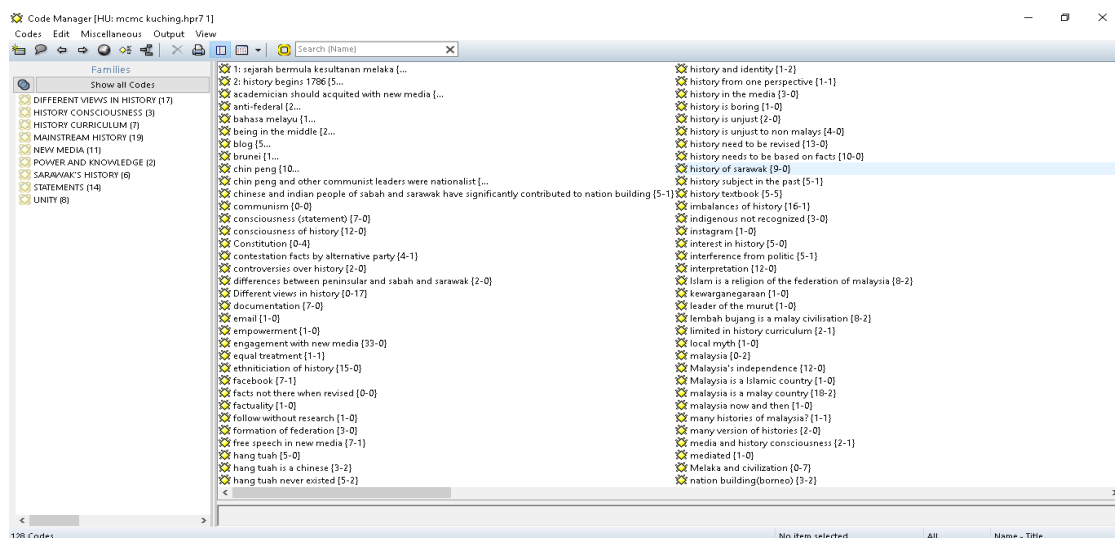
Code Manager [HU: mcmc kuching.hpr7 1]
Codes Edit Miscellaneous Output View

Search (Name)

Families
Show all Codes
DIFFERENT VIEWS IN HISTORY (17)
HISTORY CONSCIOUSNESS (3)
HISTORY CURRICULUM (7)
MAINSTREAM HISTORY (19)
NEW MEDIA (11)
POWER AND KNOWLEDGE (2)
SARAWAK'S HISTORY (6)
STATEMENTS (14)
UNITY (8)

1: sejarah bermula kesultanan melaka {...
2: history begins 1786 {5...
academician should acquited with new media {...
anti-federal {2...
bahasa melayu {1...
being in the middle {2...
blog {5...
brunei {1...
chin peng {10...
chin peng and other communist leaders were nationalist {...
chinese and indian people of sabah and sarawak have significantly contributed to nation building {5-1}
communism {0-0}
consciousness (statement) {7-0}
consciousness of history {12-0}
Constitution {0-4}
contestation facts by alternative party {4-1}
controversies over history {2-0}
differences between peninsular and sabah and sarawak {2-0}
Different views in history {0-17}
documentation {7-0}
email {1-0}
empowerment {1-0}
engagement with new media {33-0}
equal treatment {1-1}
ethniticiation of history {15-0}
facebook {7-1}
facts not there when revised {0-0}
factuality {1-0}
follow without research {1-0}
formation of federation {3-0}
free speech in new media {7-1}
hang tuah {5-0}
hang tuah is a chinese {3-2}
hang tuah never existed {5-2}

history and identity {1-2}
history from one perspective {1-1}
history in the media {3-0}
history is boring {1-0}
history is unjust {2-0}
history is unjust to non malays {4-0}
history need to be revised {13-0}
history needs to be based on facts {10-0}
history of sarawak {9-0}
history subject in the past {5-1}
history textbook {5-5}
imbalances of history {16-1}
indigenous not recognized {3-0}
instagram {1-0}
interest in history {5-0}
interference from politic {5-1}
interpretation {12-0}
Islam is a religion of the federation of malaysia {8-2}
kewarganegaraan {1-0}
leader of the murut {1-0}
lembah bujang is a malay civilisation {8-2}
limited in history curriculum {2-1}
local myth {1-0}
malaysia {0-2}
Malaysia's independence {12-0}
Malaysia is a Islamic country {1-0}
malaysia is a malay country {18-2}
malaysia now and then {1-0}
many histories of malaysia? {1-1}
many version of histories {2-0}
media and history consciousness {2-1}
mediated {1-0}
Melaka and civilization {0-7}
nation building(borneo) {3-2}

128 Codes
No item selected
All
Name - Title